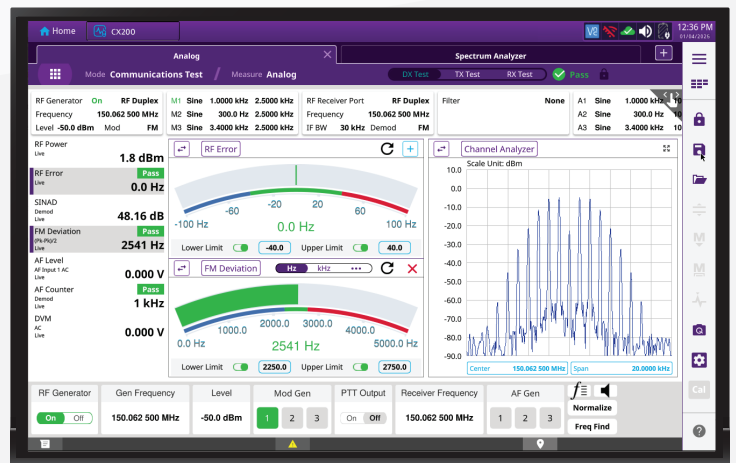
Home CX200

12:36 PM 01/04/2026

Analog

Spectrum Analyzer

Mode Communications Test / Measure Analog

DX Test TX Test RX Test Pass

RF Generator On RF Duplex
Frequency 150.062 500 MHz
Level -50.0 dBm Mod FM

M1 Sine 1.0000 kHz 2.5000 kHz
M2 Sine 300.0 Hz 2.5000 kHz
M3 Sine 3.4000 kHz 2.5000 kHz

RF Receiver Port RF Duplex
Frequency 150.062 500 MHz
IF BW 30 kHz Demod FM

Filter None

A1 Sine 1.0000 kHz
A2 Sine 300.0 Hz
A3 Sine 3.4000 kHz

RF Power
Live
1.8 dBm

RF Error
Live
Pass
0.0 Hz

SINAD
Demod
Live
48.16 dB

FM Deviation
(Pk-Pk)/2
Live
Pass
2541 Hz

AF Level
AF Input 1 AC
Live
0.000 V

AF Counter
Demod
Live
Pass
1 kHz

DVM
AC
Live
0.000 V

RF Error

-100 Hz -60 -20 20 60 100 Hz
0.0 Hz

Lower Limit -40.0 Upper Limit 40.0

FM Deviation Hz kHz

0.0 Hz 1000.0 2000.0 3000.0 4000.0 5000.0 Hz
2541 Hz

Lower Limit 2250.0 Upper Limit 2750.0

Channel Analyzer
Scale Unit: dBm
10.0
0.0
-10.0
-20.0
-30.0
-40.0
-50.0
-60.0
-70.0
-80.0
-90.0

Center 150.062 500 MHz Span 20.0000 kHz

RF Generator
On Off

Gen Frequency
150.062 500 MHz

Level
-50.0 dBm

Mod Gen
1 2 3

PTT Output
On Off

Receiver Frequency
150.062 500 MHz

AF Gen
1 2 3

Normalize
Freq Find

Cal